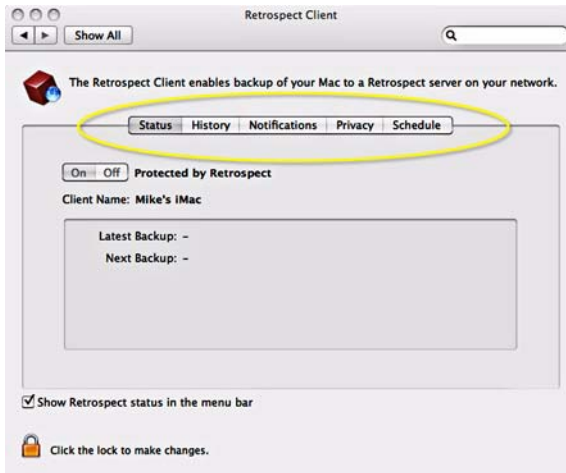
Retrospect Client

Show All

The Retrospect Client enables backup of your Mac to a Retrospect server on your network.

Status History Notifications Privacy Schedule

On Off Protected by Retrospect

Client Name: Mike's iMac

Latest Backup: –

Next Backup: –

Show Retrospect status in the menu bar

Click the lock to make changes.